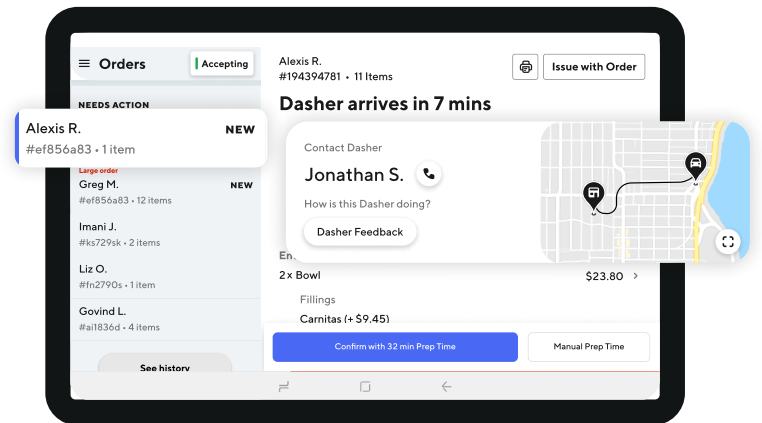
Orders

Accepting

NEEDS ACTION

Alexis R.
#ef856a83 • 1 item
NEW

Large order
Greg M.
#ef856a83 • 12 items
NEW

Imani J.
#ks729sk • 2 items

Liz O.
#fn2790s • 1 item

Govind L.
#ai1836d • 4 items

See history

Alexis R.
#194394781 • 11 Items

Issue with Order

Dasher arrives in 7 mins

Contact Dasher

Jonathan S.

How is this Dasher doing?

Dasher Feedback

En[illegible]

2x Bowl
$23.80

Fillings

Carnitas (+ $9.45)

Confirm with 32 min Prep Time

Manual Prep Time